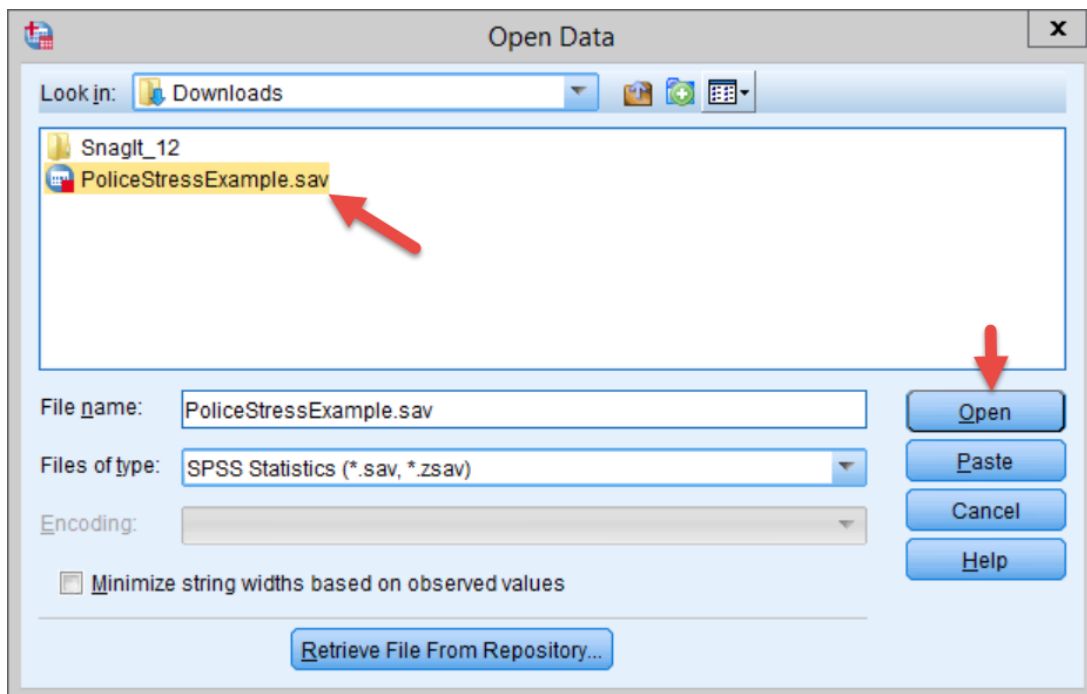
Open Data

x

Look in: Downloads

SnagIt_12
PoliceStressExample.sav

File name: PoliceStressExample.sav

Files of type: SPSS Statistics (*.sav, *.zsav)

Encoding:

Minimize string widths based on observed values

Retrieve File From Repository...

Open
Paste
Cancel
Help